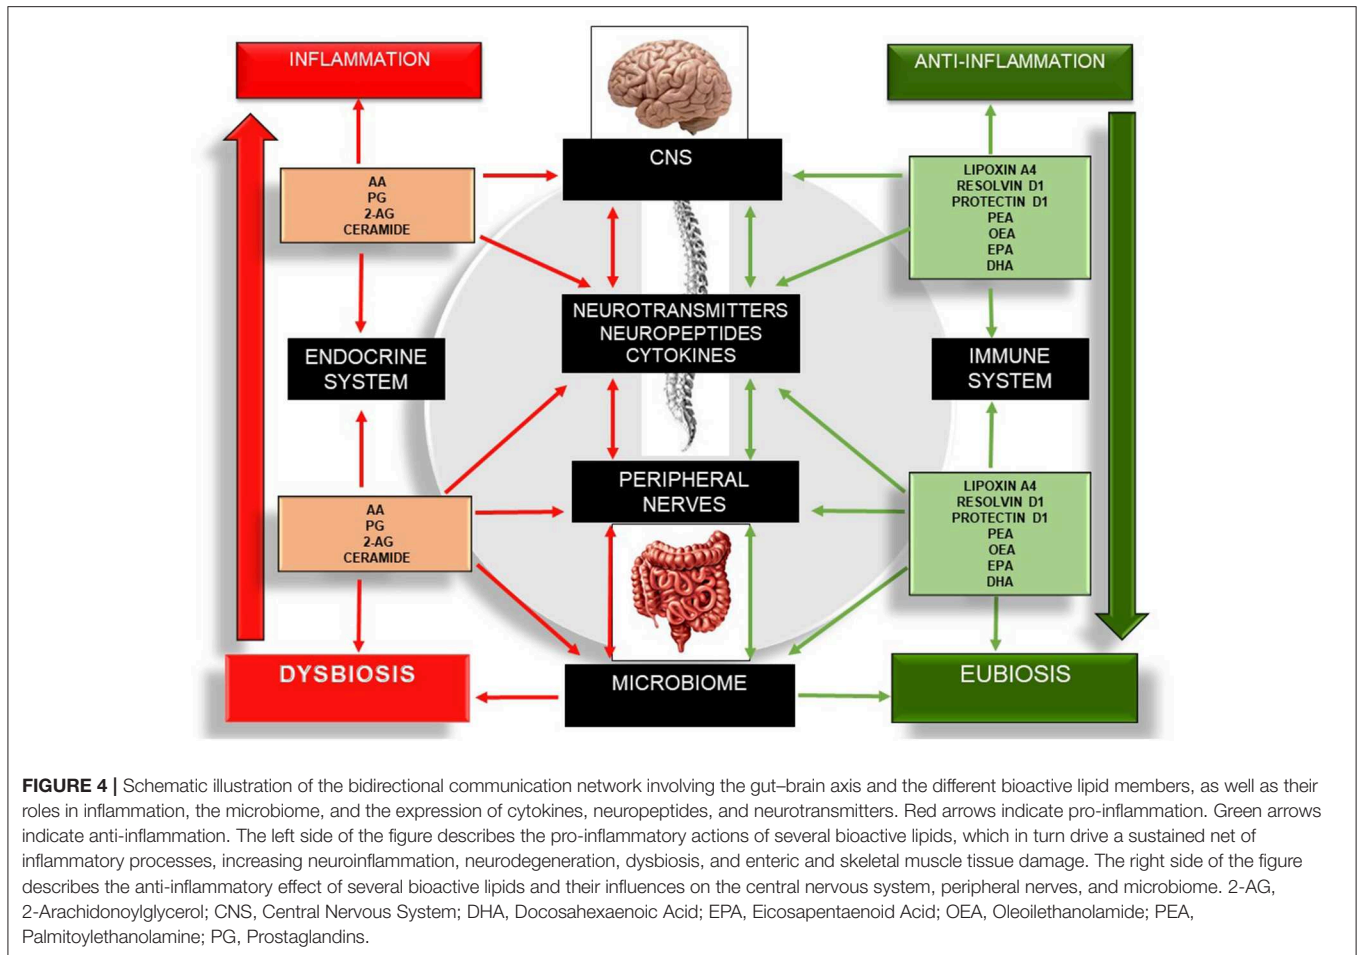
INFLAMMATION

CNS

ANTI-INFLAMMATION

AA
PG
2-AG
CERAMIDE

LIPOXIN A4
RESOLVIN D1
PROTECTIN D1
PEA
OEA
EPA
DHA

NEUROTRANSMITTERS
NEUROPEPTIDES
CYTOKINES

ENDOCRINE SYSTEM

IMMUNE SYSTEM

PERIPHERAL NERVES

AA
PG
2-AG
CERAMIDE

LIPOXIN A4
RESOLVIN D1
PROTECTIN D1
PEA
OEA
EPA
DHA

DYSBIOSIS

MICROBIOME

EUBIOSIS

**FIGURE 4 |** Schematic illustration of the bidirectional communication network involving the gut–brain axis and the different bioactive lipid members, as well as their roles in inflammation, the microbiome, and the expression of cytokines, neuropeptides, and neurotransmitters. Red arrows indicate pro-inflammation. Green arrows indicate anti-inflammation. The left side of the figure describes the pro-inflammatory actions of several bioactive lipids, which in turn drive a sustained net of inflammatory processes, increasing neuroinflammation, neurodegeneration, dysbiosis, and enteric and skeletal muscle tissue damage. The right side of the figure describes the anti-inflammatory effect of several bioactive lipids and their influences on the central nervous system, peripheral nerves, and microbiome. 2-AG, 2-Arachidonoylglycerol; CNS, Central Nervous System; DHA, Docosahexaenoic Acid; EPA, Eicosapentaenoid Acid; OEA, Oleoilethanolamide; PEA, Palmitoylethanolamine; PG, Prostaglandins.